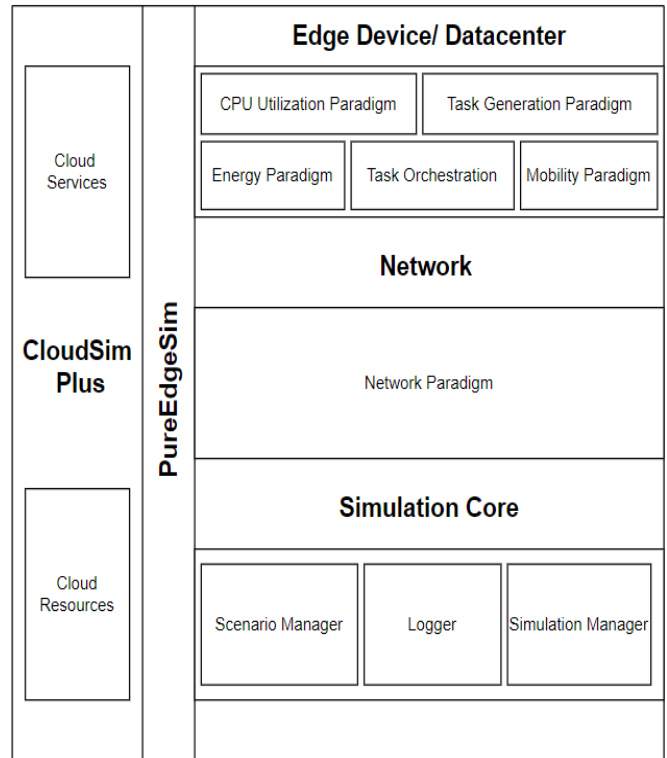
Cloud Services

CloudSim Plus

Cloud Resources

PureEdgeSim

Edge Device/ Datacenter

CPU Utilization Paradigm

Task Generation Paradigm

Energy Paradigm

Task Orchestration

Mobility Paradigm

Network

Network Paradigm

Simulation Core

Scenario Manager

Logger

Simulation Manager